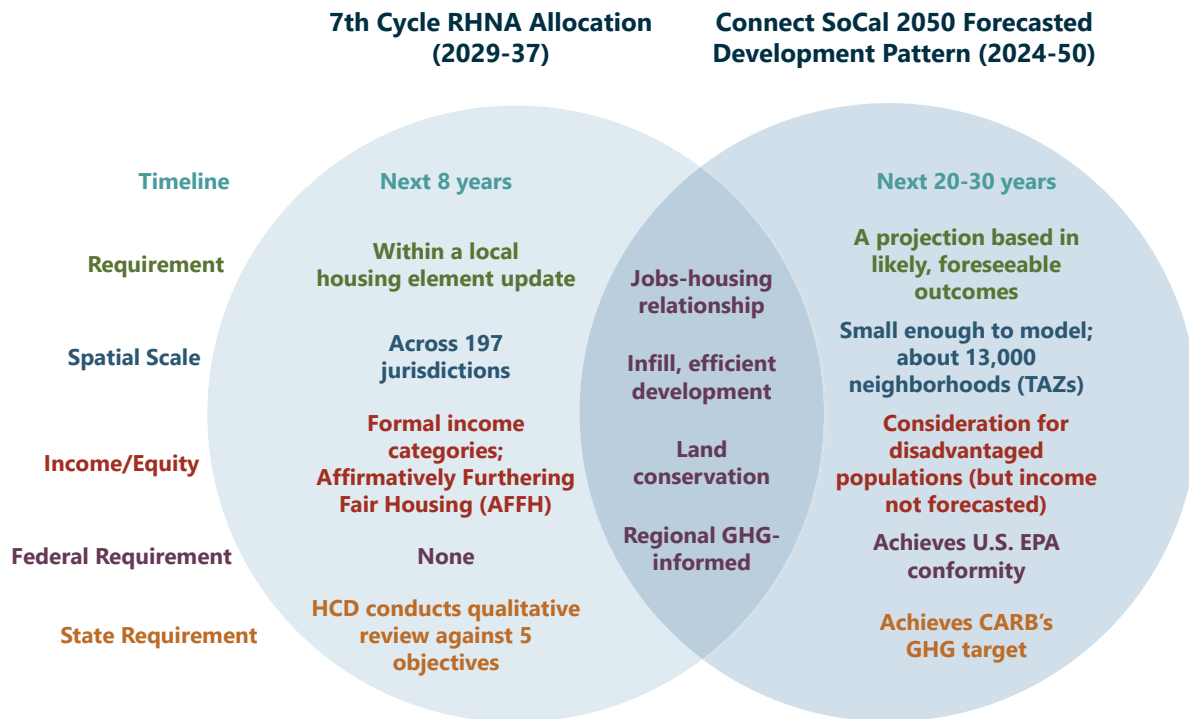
7th Cycle RHNA Allocation (2029-37)

Connect SoCal 2050 Forecasted Development Pattern (2024-50)

Timeline

Next 8 years

Next 20-30 years

Requirement

Within a local housing element update

A projection based in likely, foreseeable outcomes

Spatial Scale

Across 197 jurisdictions

Small enough to model; about 13,000 neighborhoods (TAZs)

Income/Equity

Formal income categories; Affirmatively Furthering Fair Housing (AFFH)

Consideration for disadvantaged populations (but income not forecasted)

Federal Requirement

None

Achieves U.S. EPA conformity

State Requirement

HCD conducts qualitative review against 5 objectives

Achieves CARB's GHG target

Jobs-housing relationship

Infill, efficient development

Land conservation

Regional GHG-informed